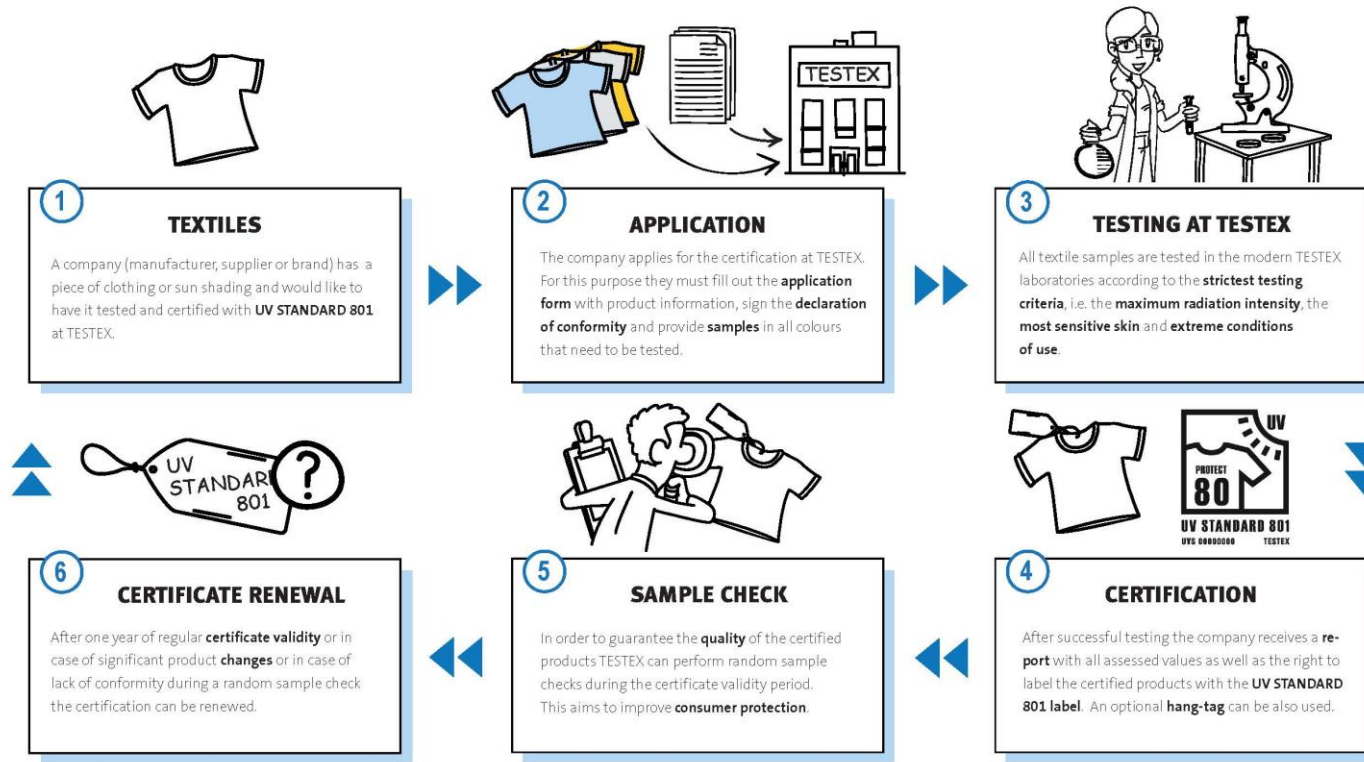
TESTEX

1
TEXTILES
A company (manufacturer, supplier or brand) has a piece of clothing or sun shading and would like to have it tested and certified with UV STANDARD 801 at TESTEX.

2
APPLICATION
The company applies for the certification at TESTEX. For this purpose they must fill out the application form with product information, sign the declaration of conformity and provide samples in all colours that need to be tested.

3
TESTING AT TESTEX
All textile samples are tested in the modern TESTEX laboratories according to the strictest testing criteria, i.e. the maximum radiation intensity, the most sensitive skin and extreme conditions of use.

UV STANDARD 801

UV
PROTECT
80
UV STANDARD 801
UVS 00000000 TESTEX

6
CERTIFICATE RENEWAL
After one year of regular certificate validity or in case of significant product changes or in case of lack of conformity during a random sample check the certification can be renewed.

5
SAMPLE CHECK
In order to guarantee the quality of the certified products TESTEX can perform random sample checks during the certificate validity period. This aims to improve consumer protection.

4
CERTIFICATION
After successful testing the company receives a report with all assessed values as well as the right to label the certified products with the UV STANDARD 801 label. An optional hang-tag can be also used.